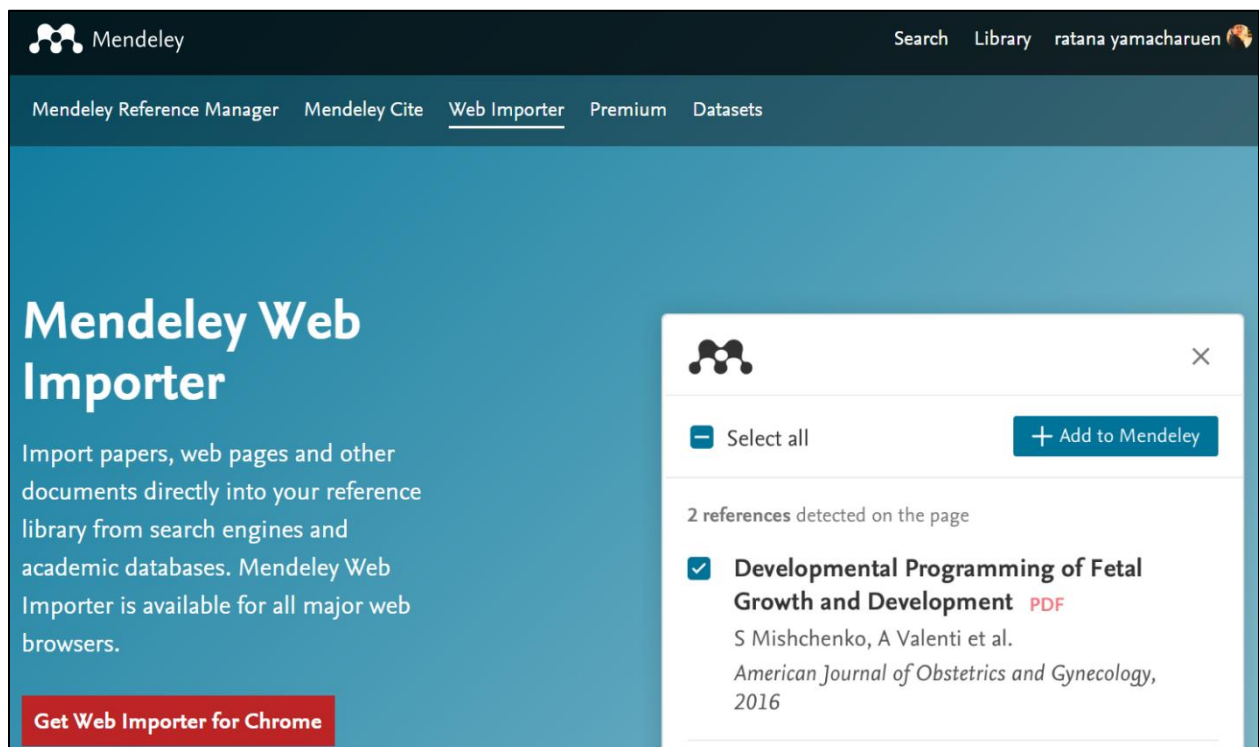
Mendeley

Search Library ratana yamacharuen

Mendeley Reference Manager Mendeley Cite Web Importer Premium Datasets

Mendeley Web Importer

Import papers, web pages and other documents directly into your reference library from search engines and academic databases. Mendeley Web Importer is available for all major web browsers.

Get Web Importer for Chrome

Select all

+ Add to Mendeley

2 references detected on the page

Developmental Programming of Fetal Growth and Development PDF

S Mishchenko, A Valenti et al.

American Journal of Obstetrics and Gynecology, 2016